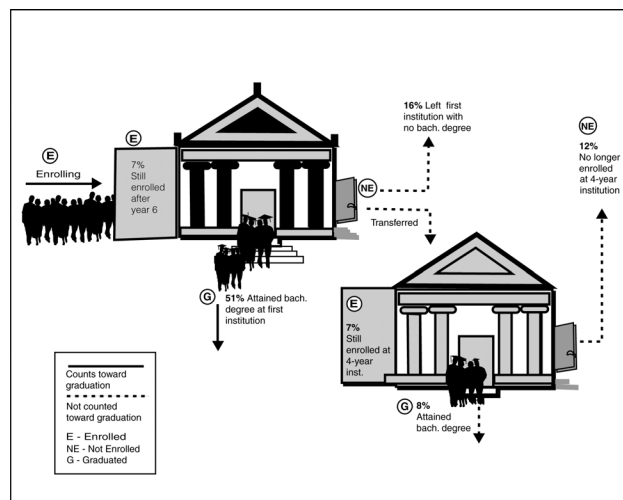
E

Enrolling

E

7% Still enrolled after year 6

NE

16% Left first institution with no bach. degree

Transferred

NE

12% No longer enrolled at 4-year institution

G

51% Attained bach. degree at first institution

E

7% Still enrolled at 4-year inst.

G

8% Attained bach. degree

Counts toward graduation

Not counted toward graduation

E - Enrolled
NE - Not Enrolled
G - Graduated